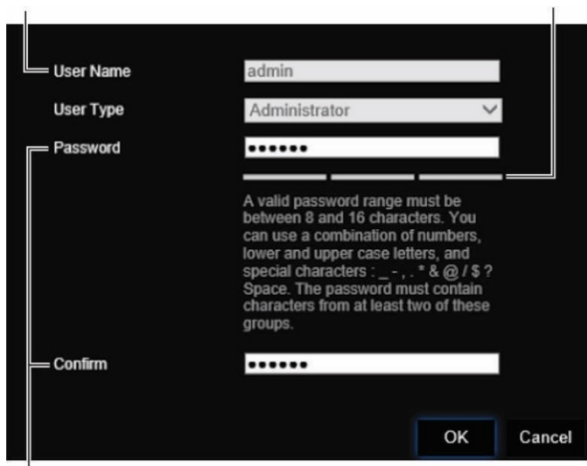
User Name
admin
User Type
Administrator
Password
••••••
A valid password range must be between 8 and 16 characters. You can use a combination of numbers, lower and upper case letters, and special characters : _ - , . * & @ / $ ? Space. The password must contain characters from at least two of these groups.
Confirm
••••••
OK
Cancel